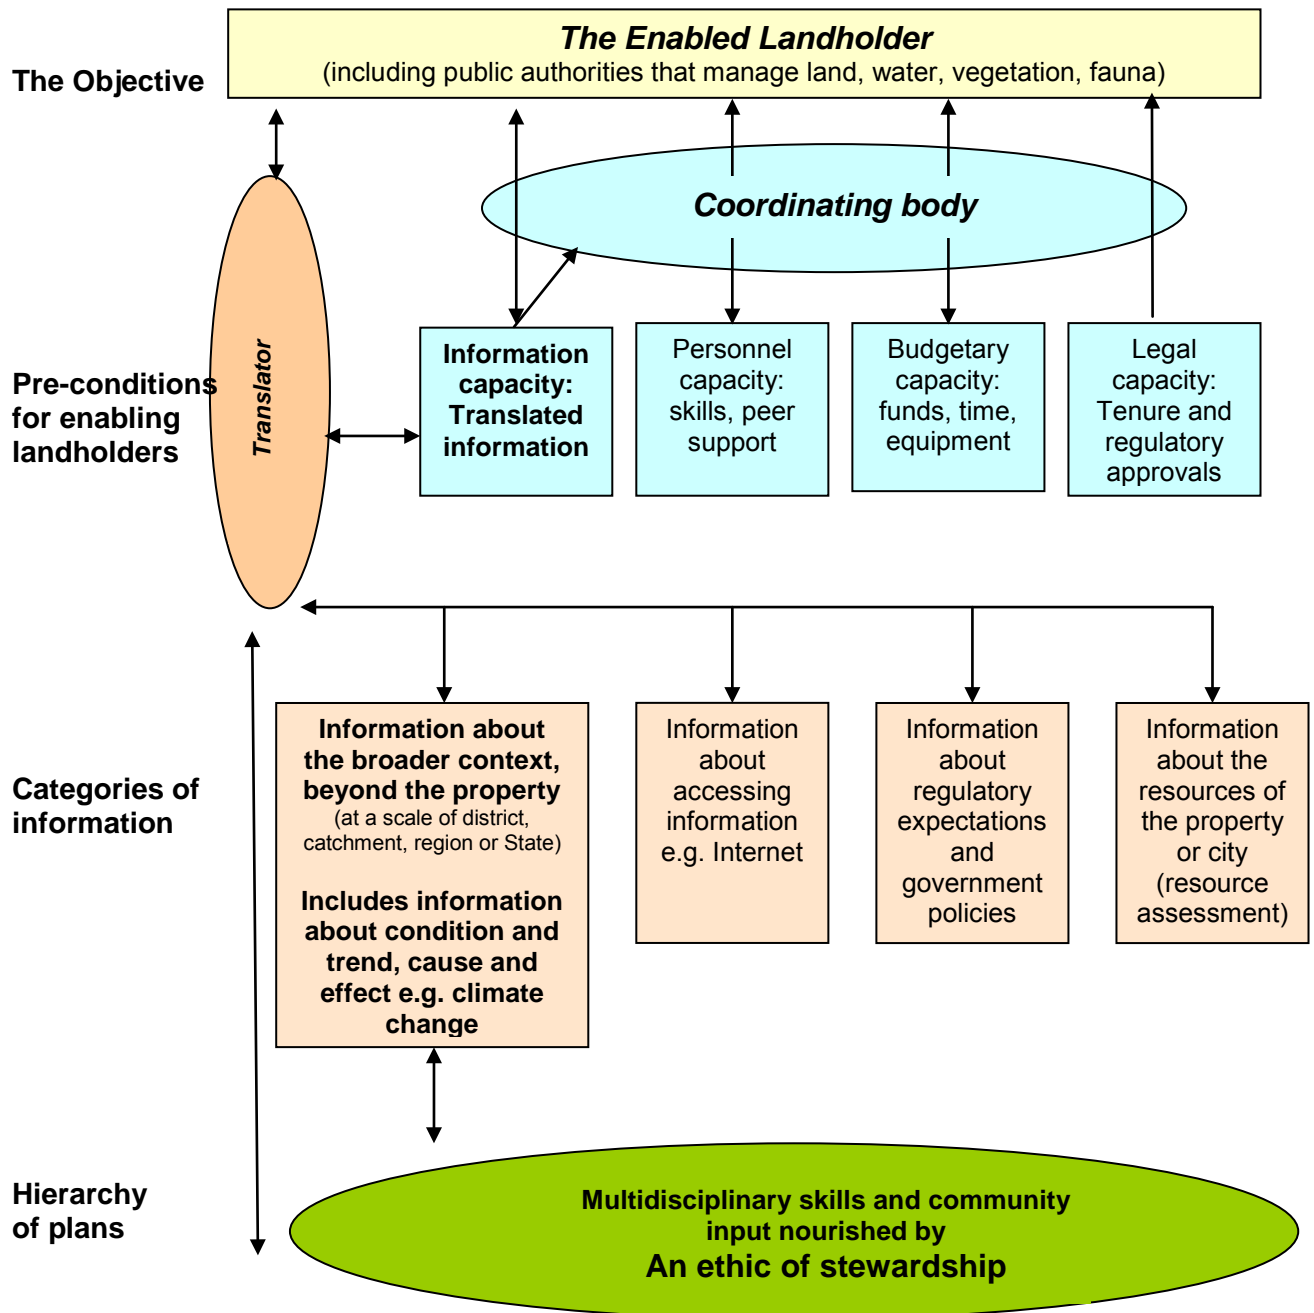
The Objective

The Enabled Landholder
(including public authorities that manage land, water, vegetation, fauna)

Coordinating body

Translator

Pre-conditions for enabling landholders

Information capacity: Translated information

Personnel capacity: skills, peer support

Budgetary capacity: funds, time, equipment

Legal capacity: Tenure and regulatory approvals

Categories of information

Information about the broader context, beyond the property
(at a scale of district, catchment, region or State)

Includes information about condition and trend, cause and effect e.g. climate change

Information about accessing information e.g. Internet

Information about regulatory expectations and government policies

Information about the resources of the property or city (resource assessment)

Hierarchy of plans

Multidisciplinary skills and community input nourished by
An ethic of stewardship